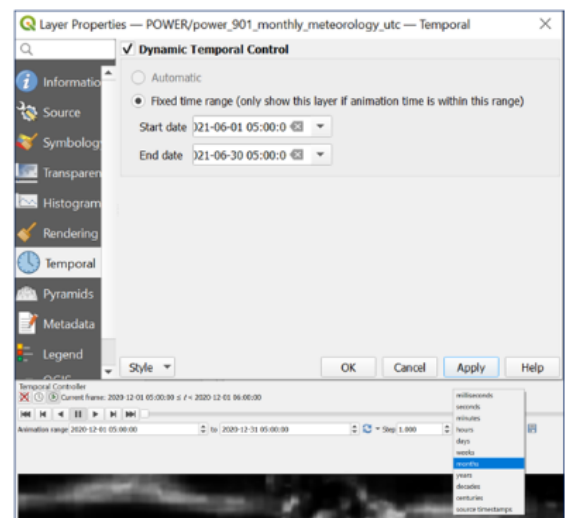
Layer Properties — POWER/power_901_monthly_meteorology_utc — Temporal

Informatio
Source
Symbolog
Transparen
Histogram
Rendering
Temporal
Pyramids
Metadata
Legend

Dynamic Temporal Control

Automatic

Fixed time range (only show this layer if animation time is within this range)

Start date )21-06-01 05:00:0

End date )21-06-30 05:00:0

Style

OK Cancel Apply Help

Temporal Controller

Current frame: 2020-12-01 05:00:00 ≤ t < 2020-12-01 06:00:00

Animation range 2020-12-01 05:00:00 to 2020-12-31 05:00:00 Step 1.000

milliseconds
seconds
minutes
hours
days
weeks
months
years
decades
centuries
source timestamps